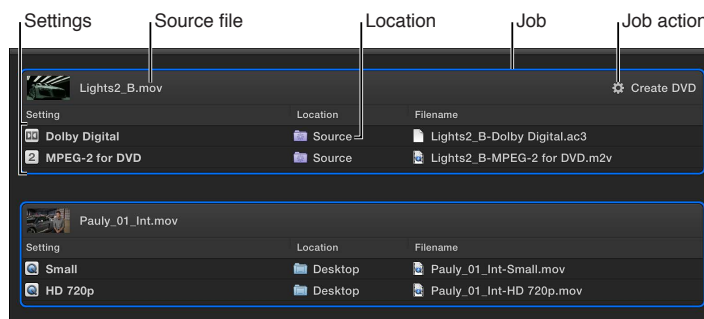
Settings Source file Location Job Job action

Lights2_B.mov

Create DVD

| Setting | Location | Filename |
|---|---|---|
| Dolby Digital | Source | Lights2_B-Dolby Digital.ac3 |
| MPEG-2 for DVD | Source | Lights2_B-MPEG-2 for DVD.m2v |

Pauly_01_Int.mov

| Setting | Location | Filename |
|---|---|---|
| Small | Desktop | Pauly_01_Int-Small.mov |
| HD 720p | Desktop | Pauly_01_Int-HD 720p.mov |